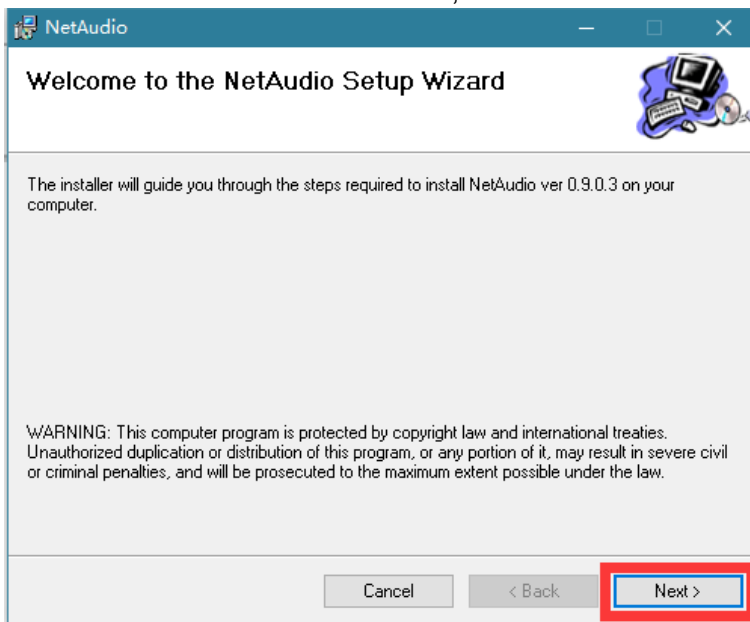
NetAudio

Welcome to the NetAudio Setup Wizard

The installer will guide you through the steps required to install NetAudio ver 0.9.0.3 on your computer.

WARNING: This computer program is protected by copyright law and international treaties. Unauthorized duplication or distribution of this program, or any portion of it, may result in severe civil or criminal penalties, and will be prosecuted to the maximum extent possible under the law.

Cancel
< Back
Next >